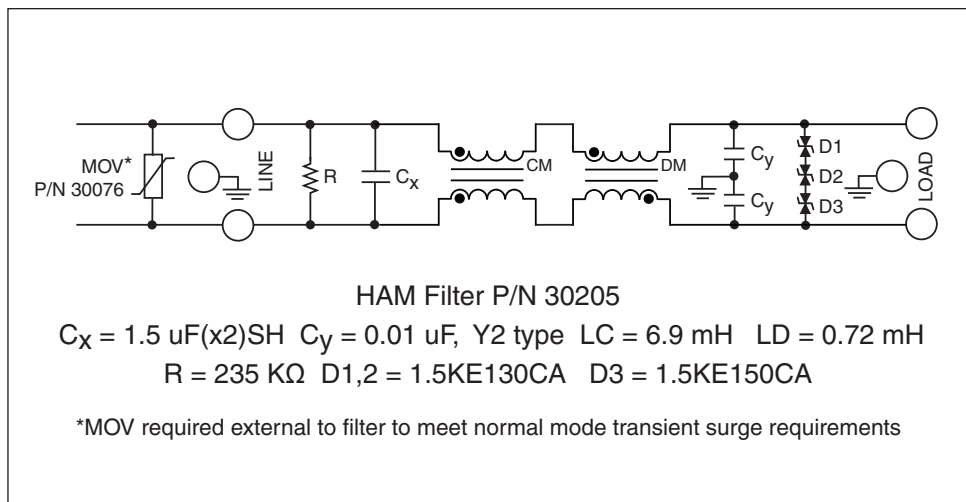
MOV*
P/N 30076

LINE

R

$C_x$

CM

DM

$C_y$

$C_y$

D1

D2

D3

LOAD

HAM Filter P/N 30205

$C_X$ = 1.5 uF(x2)SH $C_y$ = 0.01 uF, Y2 type LC = 6.9 mH LD = 0.72 mH

R = 235 KΩ D1,2 = 1.5KE130CA D3 = 1.5KE150CA

*MOV required external to filter to meet normal mode transient surge requirements